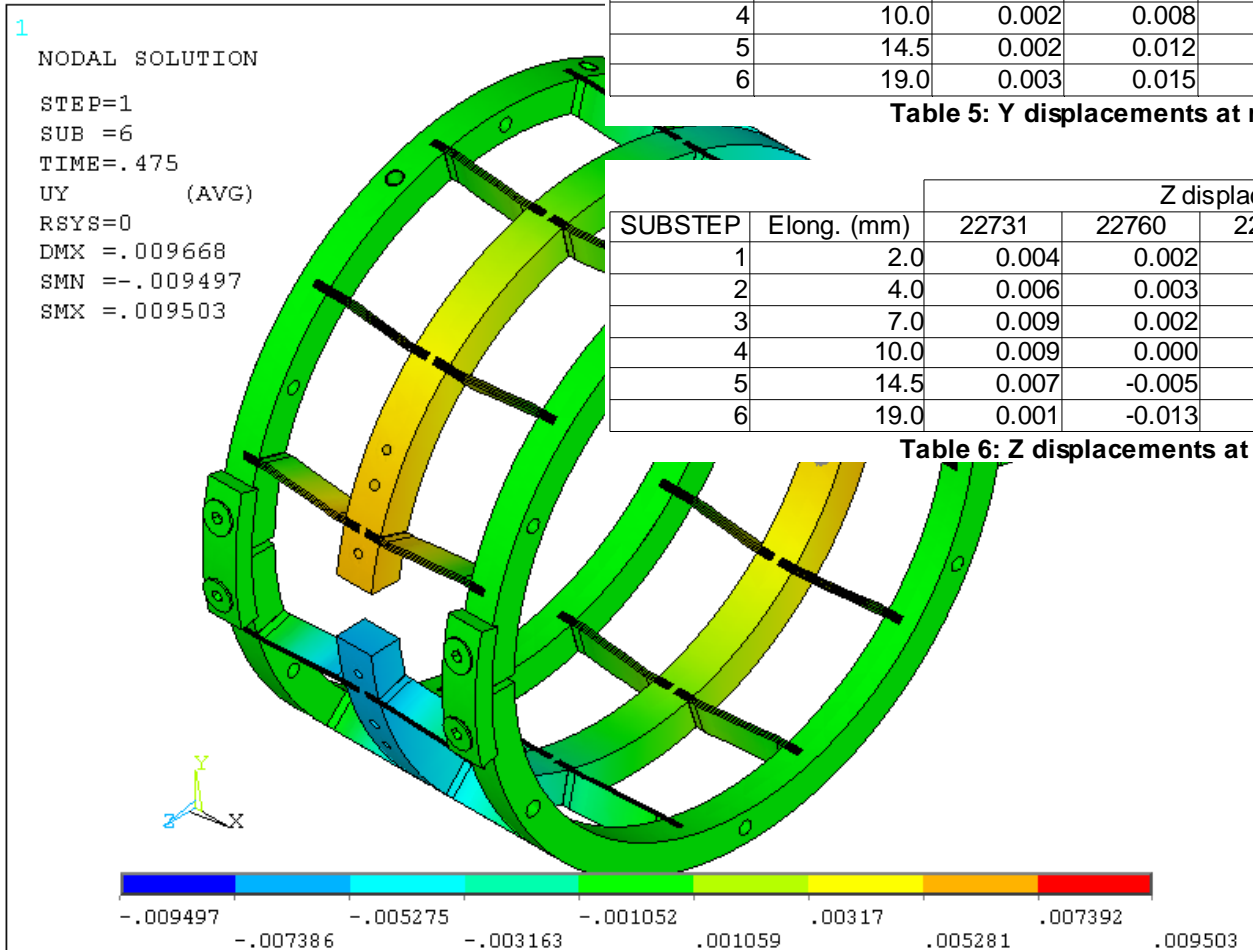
1

NODAL SOLUTION

STEP=1
SUB =6
TIME=.475
UY (AVG)
RSYS=0
DMX =.009668
SMN =-.009497
SMX =.009503

| 4 | 10.0 | 0.002 | 0.008 |
|---|---|---|---|
| 5 | 14.5 | 0.002 | 0.012 |
| 6 | 19.0 | 0.003 | 0.015 |

Table 5: Y displacements at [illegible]

| | | Z displac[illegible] | | |
|---|---|---|---|---|
| SUBSTEP | Elong. (mm) | 22731 | 22760 | 2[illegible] |
| 1 | 2.0 | 0.004 | 0.002 | |
| 2 | 4.0 | 0.006 | 0.003 | |
| 3 | 7.0 | 0.009 | 0.002 | |
| 4 | 10.0 | 0.009 | 0.000 | |
| 5 | 14.5 | 0.007 | -0.005 | |
| 6 | 19.0 | 0.001 | -0.013 | |

Table 6: Z displacements at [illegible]

Y
Z
X

-.009497
-.007386
-.005275
-.003163
-.001052
.001059
.00317
.005281
.007392
.009503